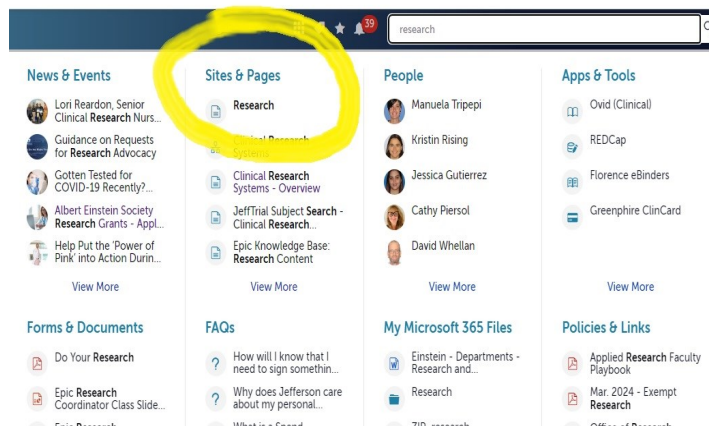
39

research

News & Events

Lori Reardon, Senior Clinical Research Nurs...

Guidance on Requests for Research Advocacy

Gotten Tested for COVID-19 Recently?...

Albert Einstein Society Research Grants - Appl...

Help Put the 'Power of Pink' into Action Durin...

View More

Sites & Pages

Research

Clinical Research Systems

Clinical Research Systems - Overview

JeffTrial Subject Search - Clinical Research...

Epic Knowledge Base: Research Content

View More

People

Manuela Tripepi

Kristin Rising

Jessica Gutierrez

Cathy Piersol

David Whellan

View More

Apps & Tools

Ovid (Clinical)

REDCap

Florence eBinders

Greenphire ClinCard

View More

Forms & Documents

Do Your Research

Epic Research Coordinator Class Slide...

Epic Research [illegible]

FAQs

How will I know that I need to sign somethin...

Why does Jefferson care about my personal...

What is a Spend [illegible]

My Microsoft 365 Files

Einstein - Departments - Research and...

Research

ZIP_research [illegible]

Policies & Links

Applied Research Faculty Playbook

Mar. 2024 - Exempt Research

Office of Research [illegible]